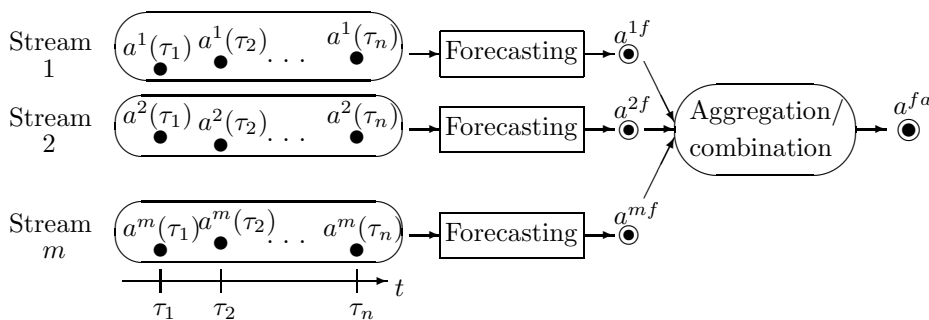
Stream 1 $a^1(\tau_1)$ $a^1(\tau_2)$ ... $a^1(\tau_n)$ Forecasting $a^{1f}$

Stream 2 $a^2(\tau_1)$ $a^2(\tau_2)$ ... $a^2(\tau_n)$ Forecasting $a^{2f}$

Aggregation/ combination $a^{fa}$

Stream $m$ $a^m(\tau_1)$ $a^m(\tau_2)$ ... $a^m(\tau_n)$ Forecasting $a^{mf}$

$\tau_1$ $\tau_2$ $\tau_n$ $t$